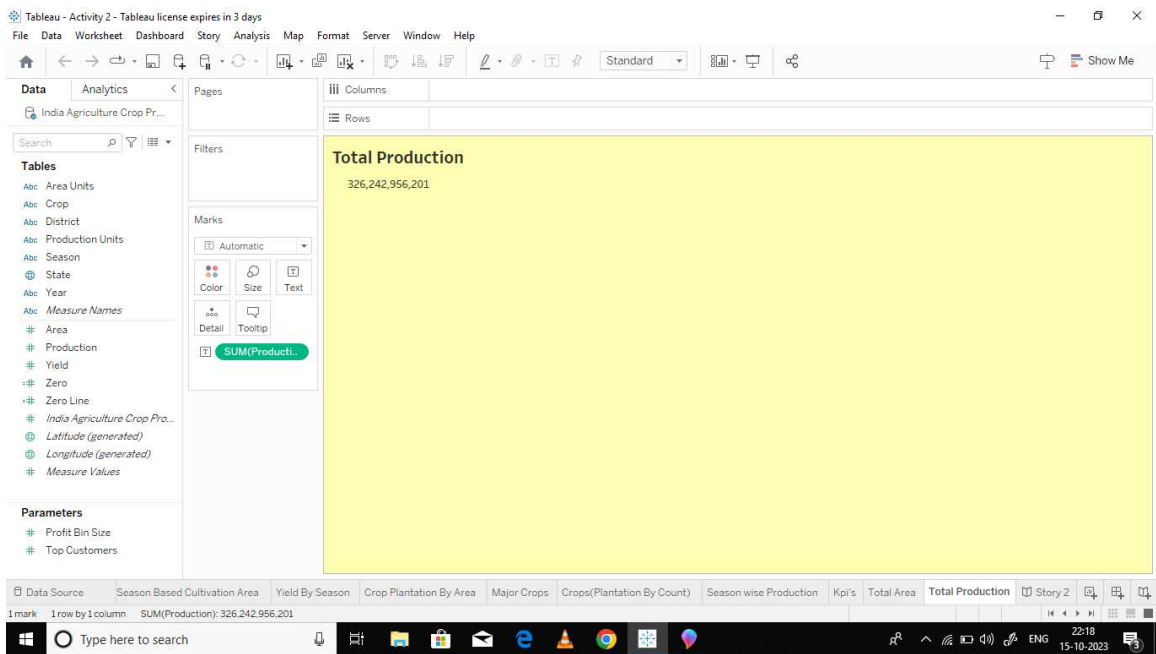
Tableau - Activity 2 - Tableau license expires in 3 days

File Data Worksheet Dashboard Story Analysis Map Format Server Window Help

Standard

Show Me

Data Analytics

India Agriculture Crop Pr...

Search

Tables

Abc Area Units
Abc Crop
Abc District
Abc Production Units
Abc Season
State
Abc Year
Abc Measure Names
# Area
# Production
# Yield
=# Zero
=# Zero Line
# India Agriculture Crop Pro...
Latitude (generated)
Longitude (generated)
# Measure Values

Parameters

# Profit Bin Size
# Top Customers

Pages

Filters

Marks

Automatic

Color Size Text

Detail Tooltip

SUM(Producti..

Columns

Rows

Total Production

326,242,956,201

Data Source Season Based Cultivation Area Yield By Season Crop Plantation By Area Major Crops Crops(Plantation By Count) Season wise Production Kpi's Total Area Total Production Story 2

1 mark 1 row by 1 column SUM(Production): 326,242,956,201

Type here to search

ENG 22:18 15-10-2023

3